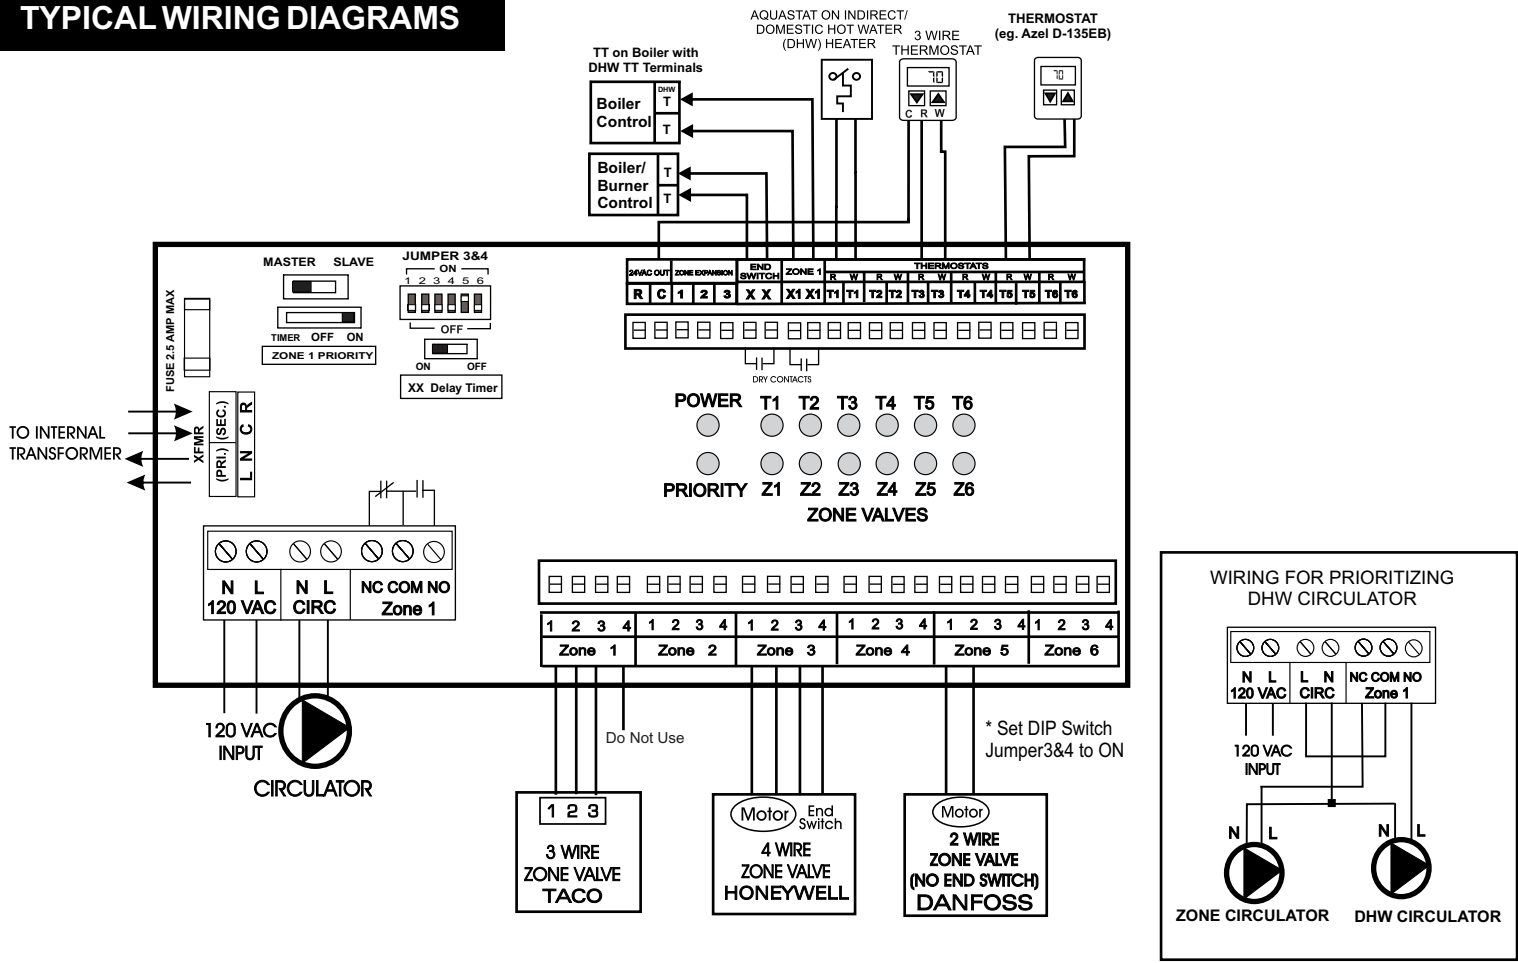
TYPICAL WIRING DIAGRAMS

TT on Boiler with DHW TT Terminals

AQUASTAT ON INDIRECT/ DOMESTIC HOT WATER (DHW) HEATER

3 WIRE THERMOSTAT

THERMOSTAT (eg. Azel D-135EB)

70

70

C R W

Boiler Control

DHW T

T

Boiler/ Burner Control

T

T

MASTER SLAVE

JUMPER 3&4

ON

1 2 3 4 5 6

OFF

TIMER OFF ON

ZONE 1 PRIORITY

ON OFF

XX Delay Timer

FUSE 2.5 AMP MAX

TO INTERNAL TRANSFORMER

XFMR

(SEC.) R C

(PRI.) L N

24VAC OUT | ZONE EXPANSION | END SWITCH | ZONE 1 | THERMOSTATS

R W R W R W R W R W R W

R C 1 2 3 X X X1 X1 T1 T1 T2 T2 T3 T3 T4 T4 T5 T5 T6 T6

DRY CONTACTS

POWER T1 T2 T3 T4 T5 T6

PRIORITY Z1 Z2 Z3 Z4 Z5 Z6

ZONE VALVES

N L 120 VAC | N L CIRC | NC COM NO Zone 1

1 2 3 4 Zone 1 | 1 2 3 4 Zone 2 | 1 2 3 4 Zone 3 | 1 2 3 4 Zone 4 | 1 2 3 4 Zone 5 | 1 2 3 4 Zone 6

120 VAC INPUT

CIRCULATOR

Do Not Use

* Set DIP Switch Jumper3&4 to ON

1 2 3

3 WIRE ZONE VALVE TACO

Motor End Switch

4 WIRE ZONE VALVE HONEYWELL

Motor

2 WIRE ZONE VALVE (NO END SWITCH) DANFOSS

WIRING FOR PRIORITIZING DHW CIRCULATOR

N L 120 VAC | L N CIRC | NC COM NO Zone 1

120 VAC INPUT

N L

N L

ZONE CIRCULATOR

DHW CIRCULATOR